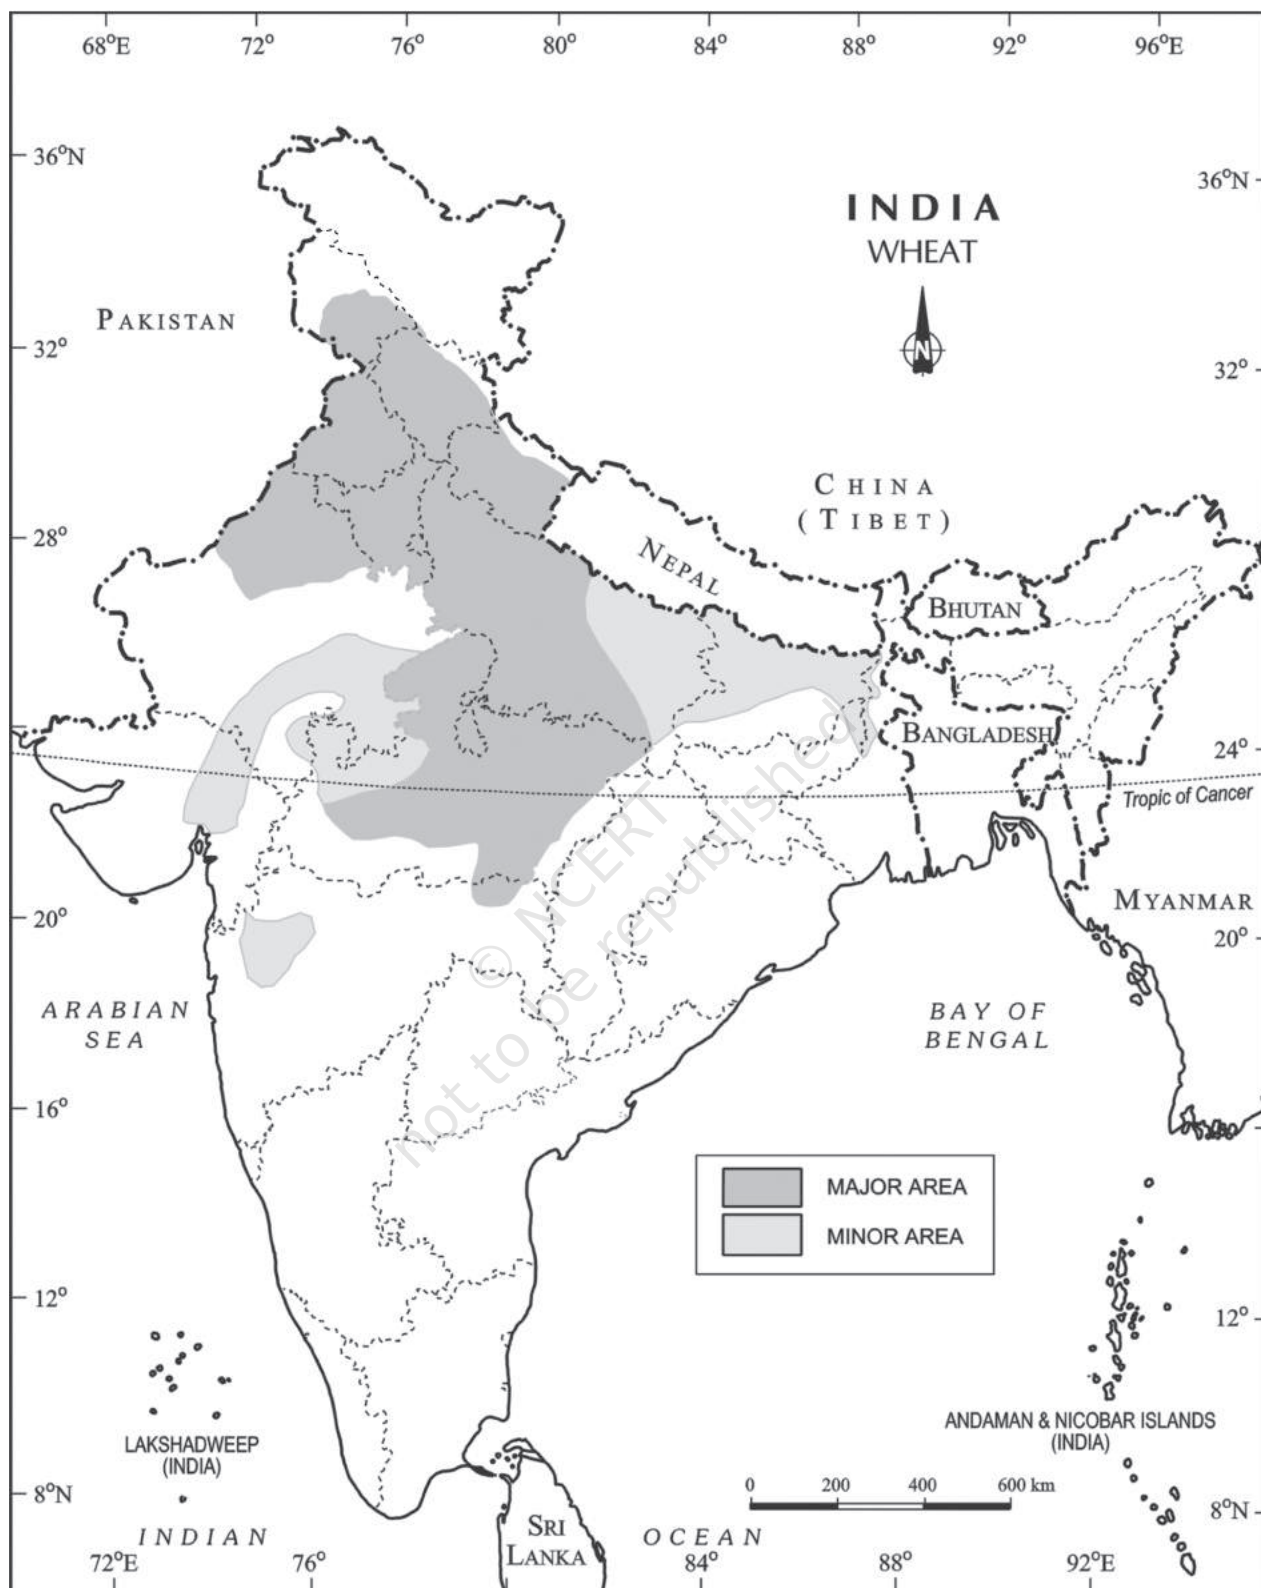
68°E 72° 76° 80° 84° 88° 92° 96°E

36°N 36°N

INDIA
WHEAT

N

PAKISTAN

32° 32°

CHINA
(TIBET)

28°

NEPAL

BHUTAN

BANGLADESH

24°

Tropic of Cancer

© NCERT
not to be republished

20° MYANMAR 20°

ARABIAN
SEA

BAY OF
BENGAL

16°

| | |
|---|---|
| | MAJOR AREA |
| | MINOR AREA |

12° 12°

LAKSHADWEEP
(INDIA)

ANDAMAN & NICOBAR ISLANDS
(INDIA)

0 200 400 600 km

8°N 8°N

INDIAN OCEAN

SRI
LANKA

72°E 76° 84° 88° 92°E